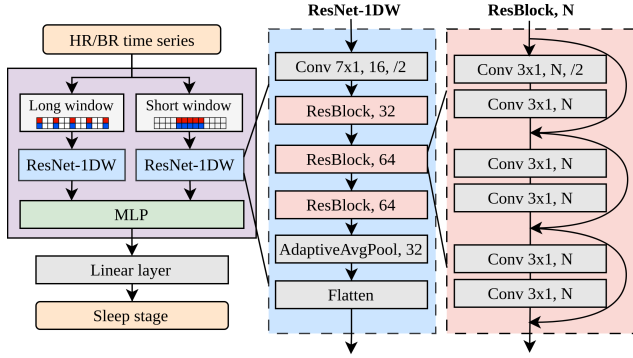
HR/BR time series

Long window

Short window

ResNet-1DW

ResNet-1DW

MLP

Linear layer

Sleep stage

ResNet-1DW

Conv 7x1, 16, /2

ResBlock, 32

ResBlock, 64

ResBlock, 64

AdaptiveAvgPool, 32

Flatten

ResBlock, N

Conv 3x1, N, /2

Conv 3x1, N

Conv 3x1, N

Conv 3x1, N

Conv 3x1, N

Conv 3x1, N